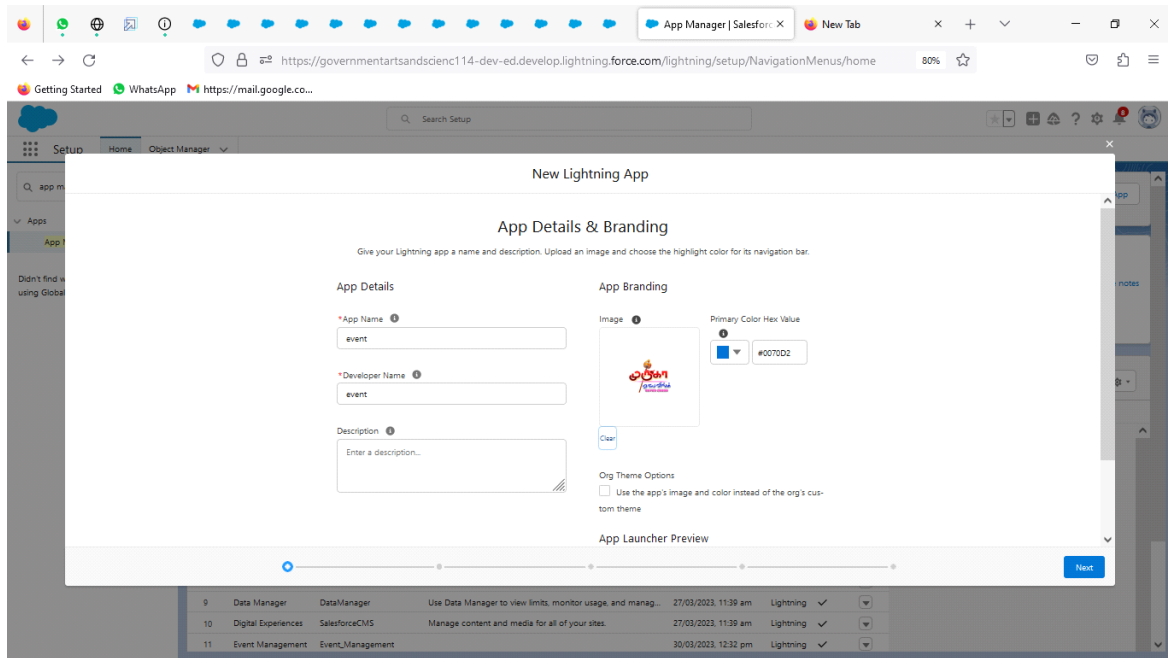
App Manager | Salesforc ×
New Tab
https://governmentartsandscienc114-dev-ed.develop.lightning.force.com/lightning/setup/NavigationMenus/home
80%
Getting Started
WhatsApp
https://mail.google.co...

Search Setup

Setup
Home
Object Manager

app ma
Apps
App M
Didn't find w using Global

New Lightning App

App Details & Branding

Give your Lightning app a name and description. Upload an image and choose the highlight color for its navigation bar.

App Details

*App Name
event

*Developer Name
event

Description
Enter a description...

App Branding

Image

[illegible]

Clear

Primary Color Hex Value
#0070D2

Org Theme Options
Use the app's image and color instead of the org's custom theme

App Launcher Preview

Next

pp
notes

| 9 | Data Manager | DataManager | Use Data Manager to view limits, monitor usage, and manag... | 27/03/2023, 11:39 am | Lightning |
|---|---|---|---|---|---|
| 10 | Digital Experiences | SalesforceCMS | Manage content and media for all of your sites. | 27/03/2023, 11:39 am | Lightning |
| 11 | Event Management | Event_Management | | 30/03/2023, 12:32 pm | Lightning |